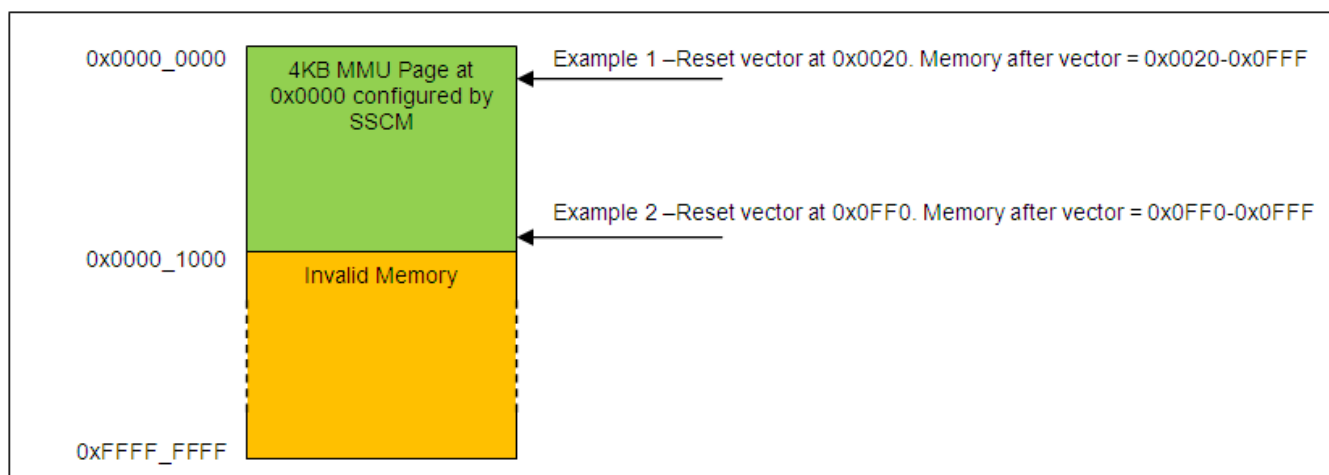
0x0000_0000

4KB MMU Page at 0x0000 configured by SSCM

Example 1 –Reset vector at 0x0020. Memory after vector = 0x0020-0x0FFF

Example 2 –Reset vector at 0x0FF0. Memory after vector = 0x0FF0-0x0FFF

0x0000_1000

Invalid Memory

0xFFFF_FFFF